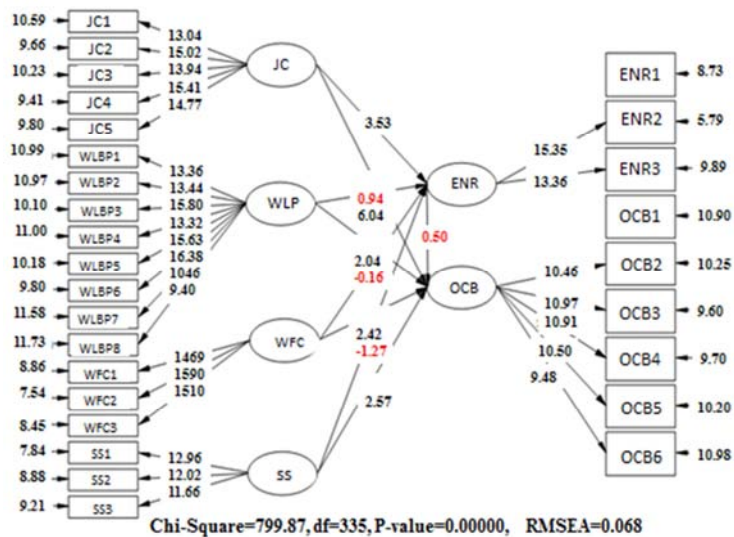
10.59 JC1
9.66 JC2
10.23 JC3
9.41 JC4
9.80 JC5
10.99 WLBP1
10.97 WLBP2
10.10 WLBP3
11.00 WLBP4
10.18 WLBP5
9.80 WLBP6
11.58 WLBP7
11.73 WLBP8
8.86 WFC1
7.54 WFC2
8.45 WFC3
7.84 SS1
8.88 SS2
9.21 SS3

13.04
15.02
13.94
15.41
14.77
13.36
13.44
15.80
13.32
15.63
16.38
1046
9.40
1469
1590
1510
12.96
12.02
11.66

JC
WLP
WFC
SS

3.53
0.94
6.04
2.04
-0.16
2.42
-1.27
2.57

ENR
0.50
OCB

15.35
13.36
10.46
10.97
10.91
10.50
9.48

ENR1 8.73
ENR2 5.79
ENR3 9.89
OCB1 10.90
OCB2 10.25
OCB3 9.60
OCB4 9.70
OCB5 10.20
OCB6 10.98

Chi-Square=799.87, df=335, P-value=0.00000, RMSEA=0.068